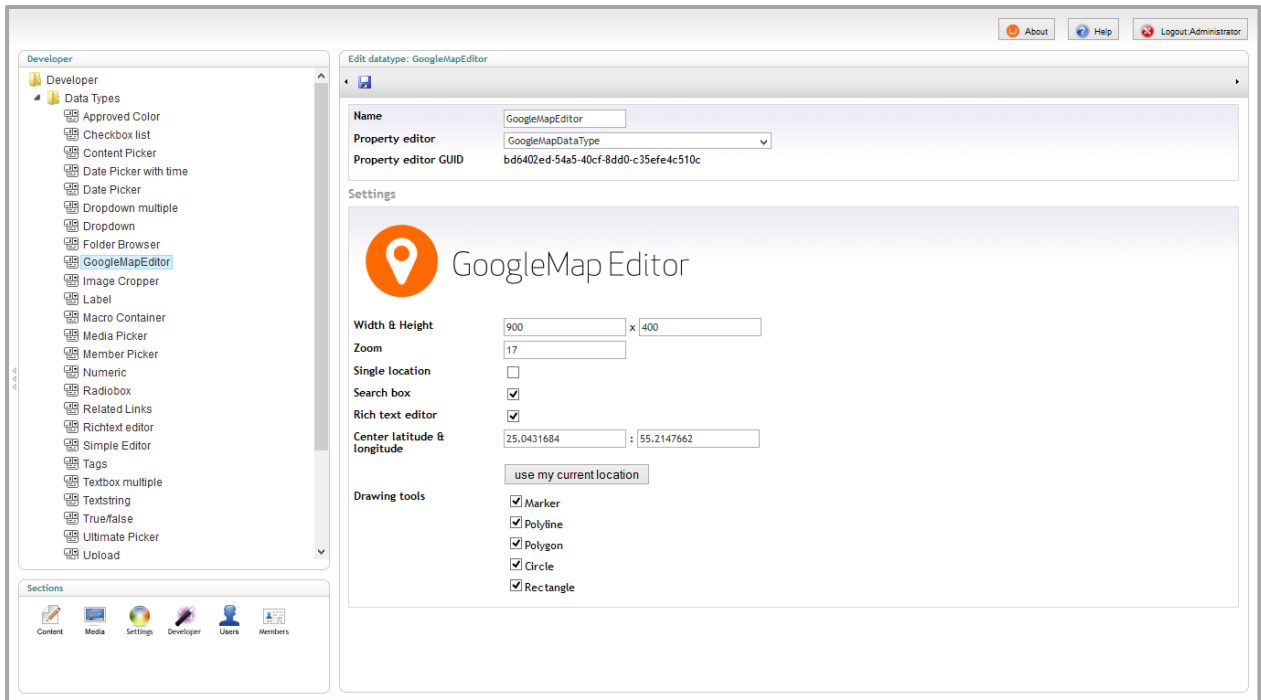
About Help Logout:Administrator

Developer

Developer
Data Types
Approved Color
Checkbox list
Content Picker
Date Picker with time
Date Picker
Dropdown multiple
Dropdown
Folder Browser
GoogleMapEditor
Image Cropper
Label
Macro Container
Media Picker
Member Picker
Numeric
Radiobox
Related Links
Richtext editor
Simple Editor
Tags
Textbox multiple
Textstring
True/false
Ultimate Picker
Upload

Sections

Content Media Settings Developer Users Members

Edit datatype: GoogleMapEditor

| Name | GoogleMapEditor |
|---|---|
| Property editor | GoogleMapDataType |
| Property editor GUID | bd6402ed-54a5-40cf-8dd0-c35efe4c510c |

Settings

GoogleMap Editor

Width & Height 900 x 400
Zoom 17
Single location
Search box
Rich text editor
Center latitude & longitude 25.0431684 : 55.2147662
use my current location
Drawing tools
Marker
Polyline
Polygon
Circle
Rectangle